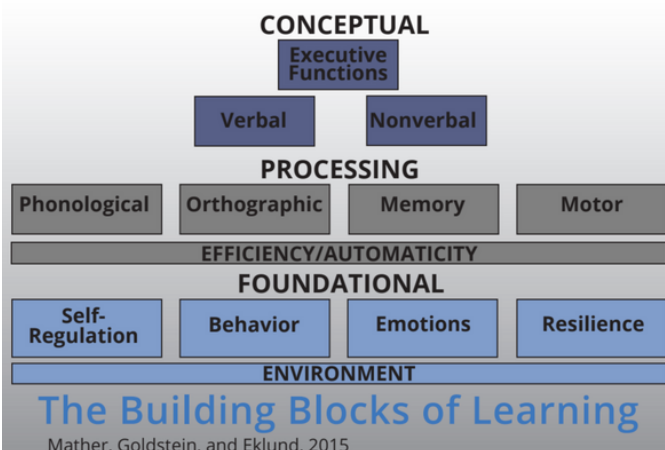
CONCEPTUAL

Executive Functions

Verbal

Nonverbal

PROCESSING

Phonological

Orthographic

Memory

Motor

EFFICIENCY/AUTOMATICITY

FOUNDATIONAL

Self-Regulation

Behavior

Emotions

Resilience

ENVIRONMENT

The Building Blocks of Learning

Mather, Goldstein, and Eklund, 2015